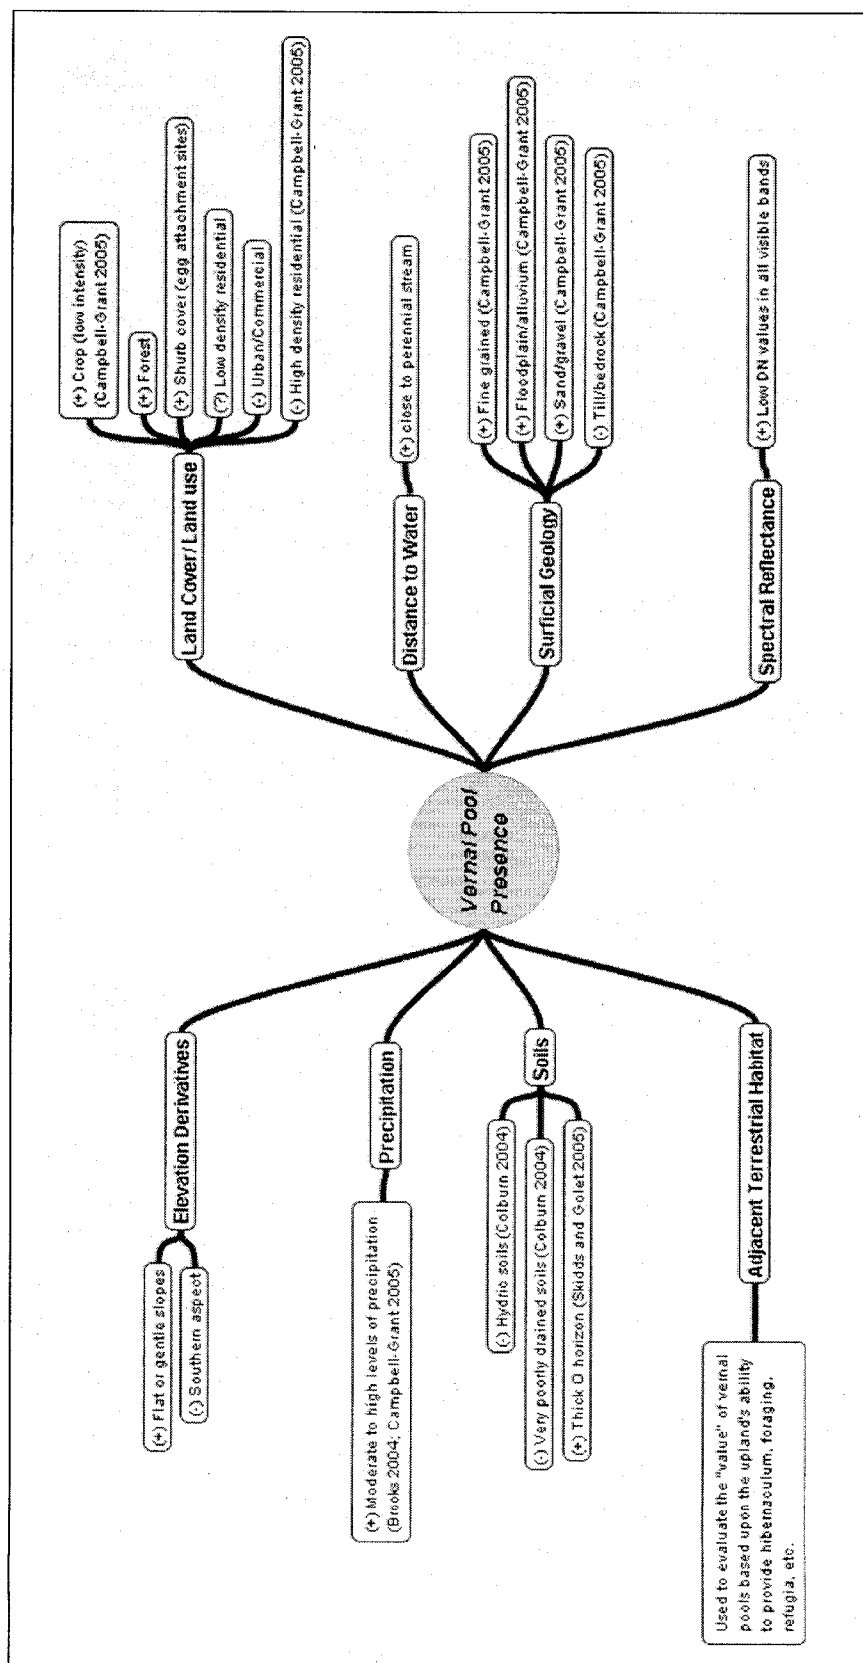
Vernal Pool Presence

Elevation Derivatives
(+) Flat or gentle slopes
(-) Southern aspect

Precipitation
(+) Moderate to high levels of precipitation (Brooks 2004; Campbell-Grant 2005)

Soils
(-) Hydric soils (Colburn 2004)
(-) Very poorly drained soils (Colburn 2004)
(+) Thick O horizon (Skidds and Golet 2005)

Adjacent Terrestrial Habitat
Used to evaluate the "value" of vernal pools based upon the upland's ability to provide hibernaculum, foraging, refugia, etc.

Land Cover/Land use
(+) Crop (low intensity) (Campbell-Grant 2005)
(+) Forest
(+) Shurb cover (egg attachment sites)
(?) Low density residential
(-) Urban/Commercial
(-) High density residential (Campbell-Grant 2005)

Distance to Water
(+) close to perennial stream

Surficial Geology
(+) Fine grained (Campbell-Grant 2005)
(+) Floodplain/alluvium (Campbell-Grant 2005)
(+) Sand/gravel (Campbell-Grant 2005)
(-) Till/bedrock (Campbell-Grant 2005)

Spectral Reflectance
(+) Low DN values in all visible bands